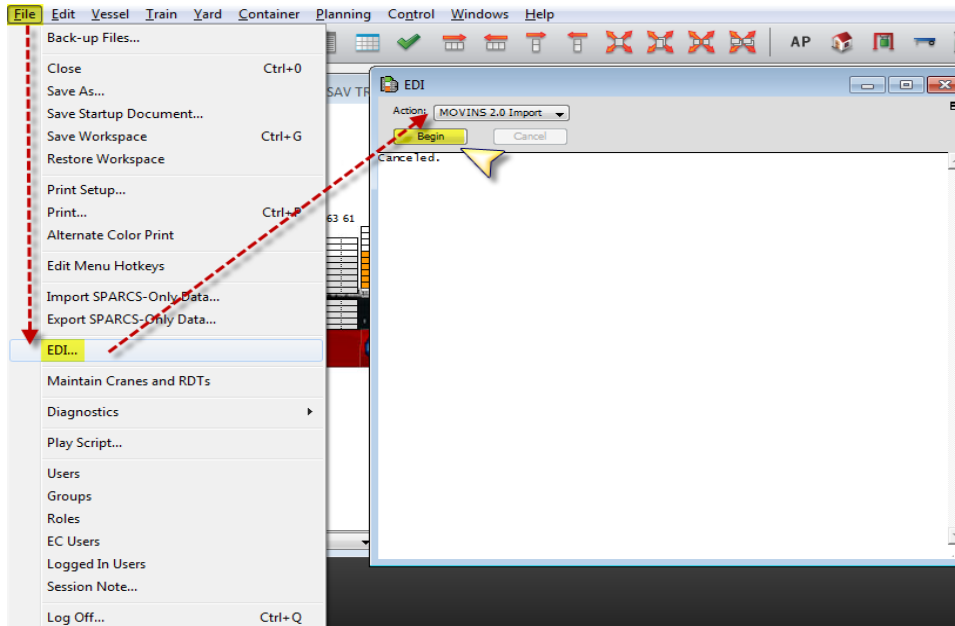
File Edit Vessel Train Yard Container Planning Control Windows Help

AP

Back-up Files...

Close Ctrl+0
Save As...
Save Startup Document...
Save Workspace Ctrl+G
Restore Workspace

Print Setup...
Print... Ctrl+P
Alternate Color Print

Edit Menu Hotkeys

Import SPARCS-Only Data...
Export SPARCS-Only Data...

EDI...

Maintain Cranes and RDTs

Diagnostics

Play Script...

Users
Groups
Roles
EC Users
Logged In Users
Session Note...

Log Off... Ctrl+Q

SAV TR

63 61

EDI

Action: MOVINS 2.0 Import

Begin Cancel

Canceled.